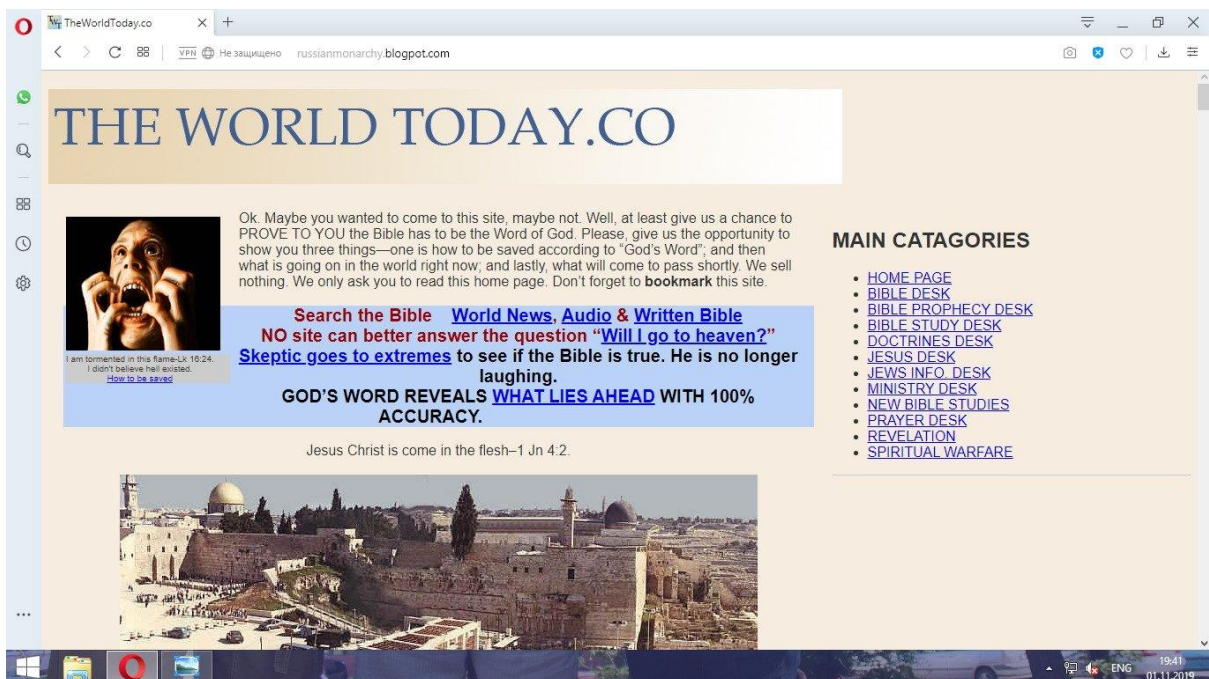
TheWorldToday.co

VPN Не защищено russianmonarchy.blogspot.com

THE WORLD TODAY.CO

Ok. Maybe you wanted to come to this site, maybe not. Well, at least give us a chance to PROVE TO YOU the Bible has to be the Word of God. Please, give us the opportunity to show you three things—one is how to be saved according to "God's Word"; and then what is going on in the world right now; and lastly, what will come to pass shortly. We sell nothing. We only ask you to read this home page. Don't forget to **bookmark** this site.

I am tormented in this flame-Lk 16:24. I didn't believe hell existed. How to be saved

Search the Bible World News, Audio & Written Bible
NO site can better answer the question "Will I go to heaven?"
Skeptic goes to extremes to see if the Bible is true. He is no longer laughing.
GOD'S WORD REVEALS WHAT LIES AHEAD WITH 100% ACCURACY.

Jesus Christ is come in the flesh–1 Jn 4:2.

MAIN CATAGORIES

- HOME PAGE
- BIBLE DESK
- BIBLE PROPHECY DESK
- BIBLE STUDY DESK
- DOCTRINES DESK
- JESUS DESK
- JEWS INFO. DESK
- MINISTRY DESK
- NEW BIBLE STUDIES
- PRAYER DESK
- REVELATION
- SPIRITUAL WARFARE

ENG 19:41 01.11.2019